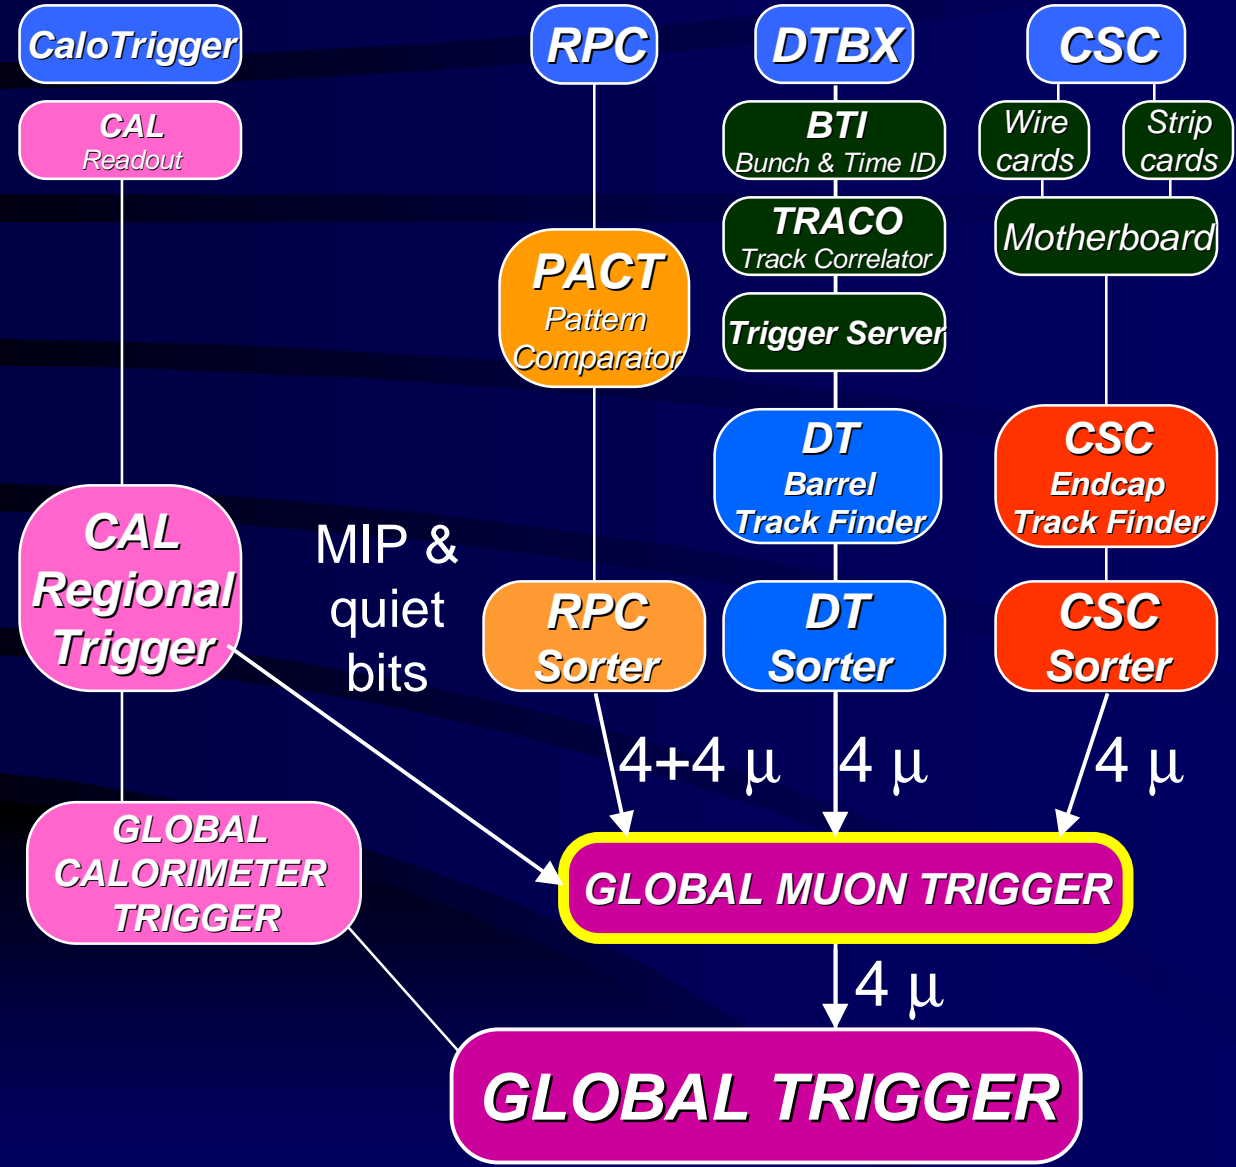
CaloTrigger

RPC

DTBX

CSC

CAL
Readout

BTI
Bunch & Time ID

Wire cards

Strip cards

TRACO
Track Correlator

Motherboard

PACT
Pattern Comparator

Trigger Server

DT
Barrel
Track Finder

CSC
Endcap
Track Finder

CAL
Regional
Trigger

MIP & quiet bits

RPC
Sorter

DT
Sorter

CSC
Sorter

4+4 μ

4 μ

4 μ

GLOBAL
CALORIMETER
TRIGGER

GLOBAL MUON TRIGGER

4 μ

GLOBAL TRIGGER